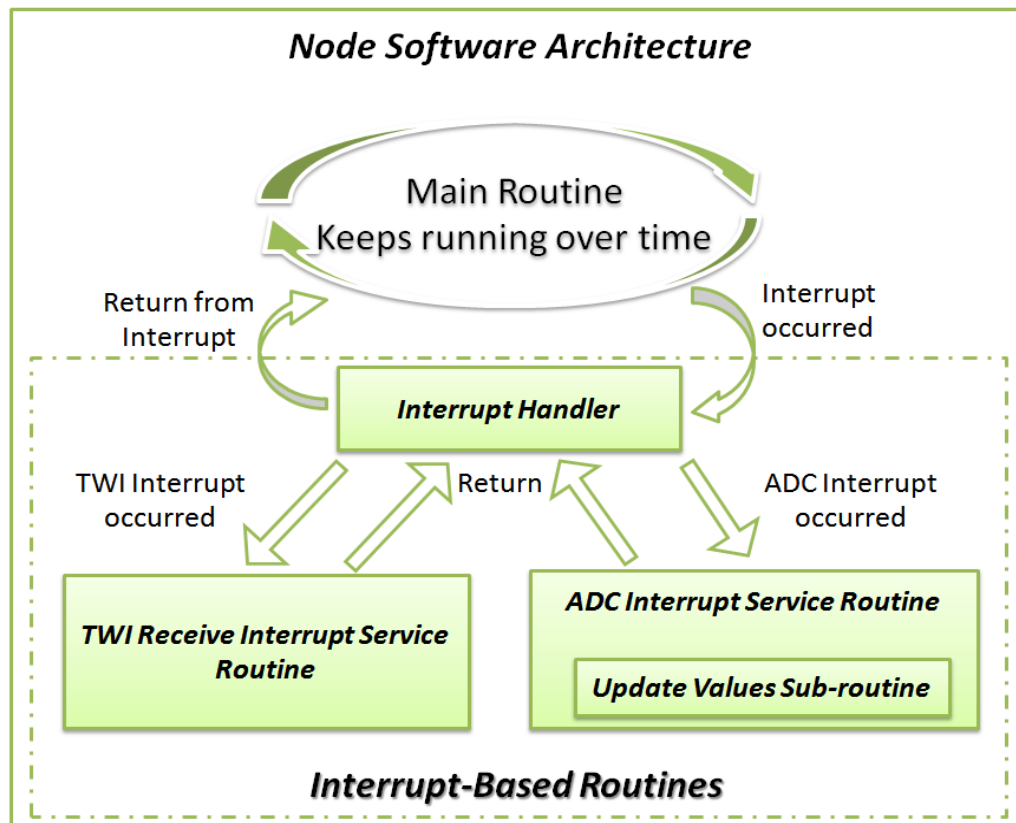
Node Software Architecture

Main Routine
Keeps running over time

Return from Interrupt

Interrupt occurred

Interrupt Handler

TWI Interrupt occurred

Return

ADC Interrupt occurred

TWI Receive Interrupt Service Routine

ADC Interrupt Service Routine

Update Values Sub-routine

Interrupt-Based Routines